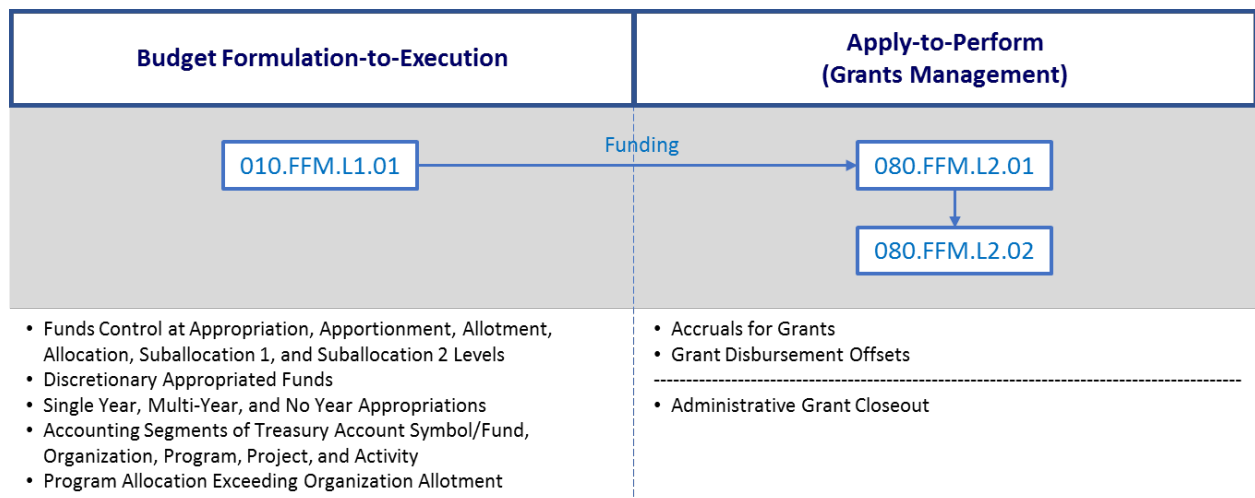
Budget Formulation-to-Execution

Apply-to-Perform (Grants Management)

010.FFM.L1.01

Funding

080.FFM.L2.01

080.FFM.L2.02

- Funds Control at Appropriation, Apportionment, Allotment, Allocation, Suballocation 1, and Suballocation 2 Levels
- Discretionary Appropriated Funds
- Single Year, Multi-Year, and No Year Appropriations
- Accounting Segments of Treasury Account Symbol/Fund, Organization, Program, Project, and Activity
- Program Allocation Exceeding Organization Allotment

- Accruals for Grants
- Grant Disbursement Offsets

- Administrative Grant Closeout